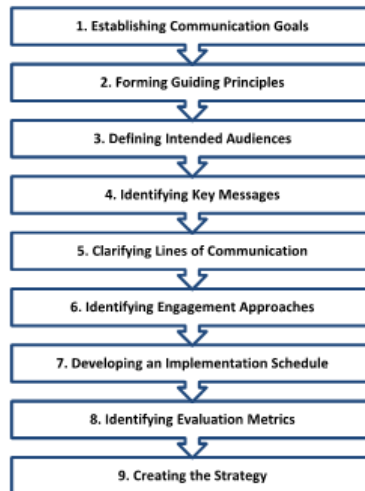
1. Establishing Communication Goals

2. Forming Guiding Principles

3. Defining Intended Audiences

4. Identifying Key Messages

5. Clarifying Lines of Communication

6. Identifying Engagement Approaches

7. Developing an Implementation Schedule

8. Identifying Evaluation Metrics

9. Creating the Strategy